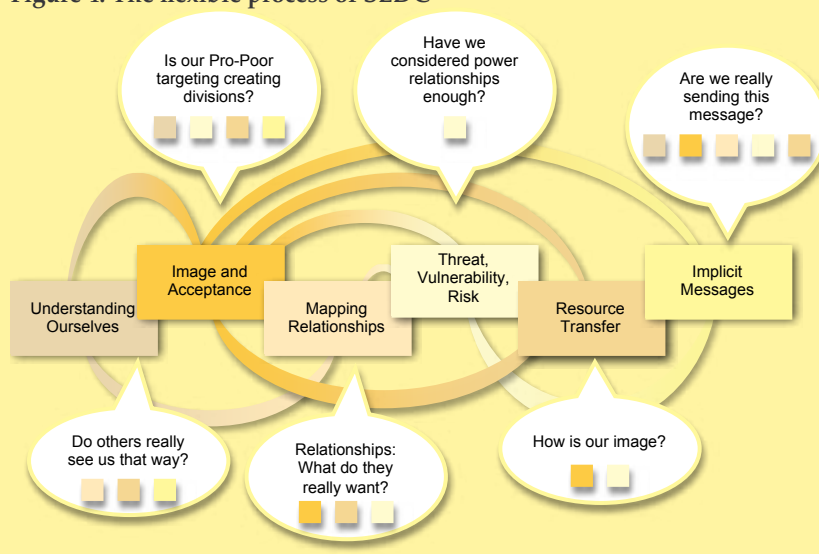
Figure 1. The flexible process of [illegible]

Is our Pro-Poor targeting creating divisions?

Have we considered power relationships enough?

Are we really sending this message?

Image and Acceptance

Threat, Vulnerability, Risk

Implicit Messages

Understanding Ourselves

Mapping Relationships

Resource Transfer

Do others really see us that way?

Relationships: What do they really want?

How is our image?